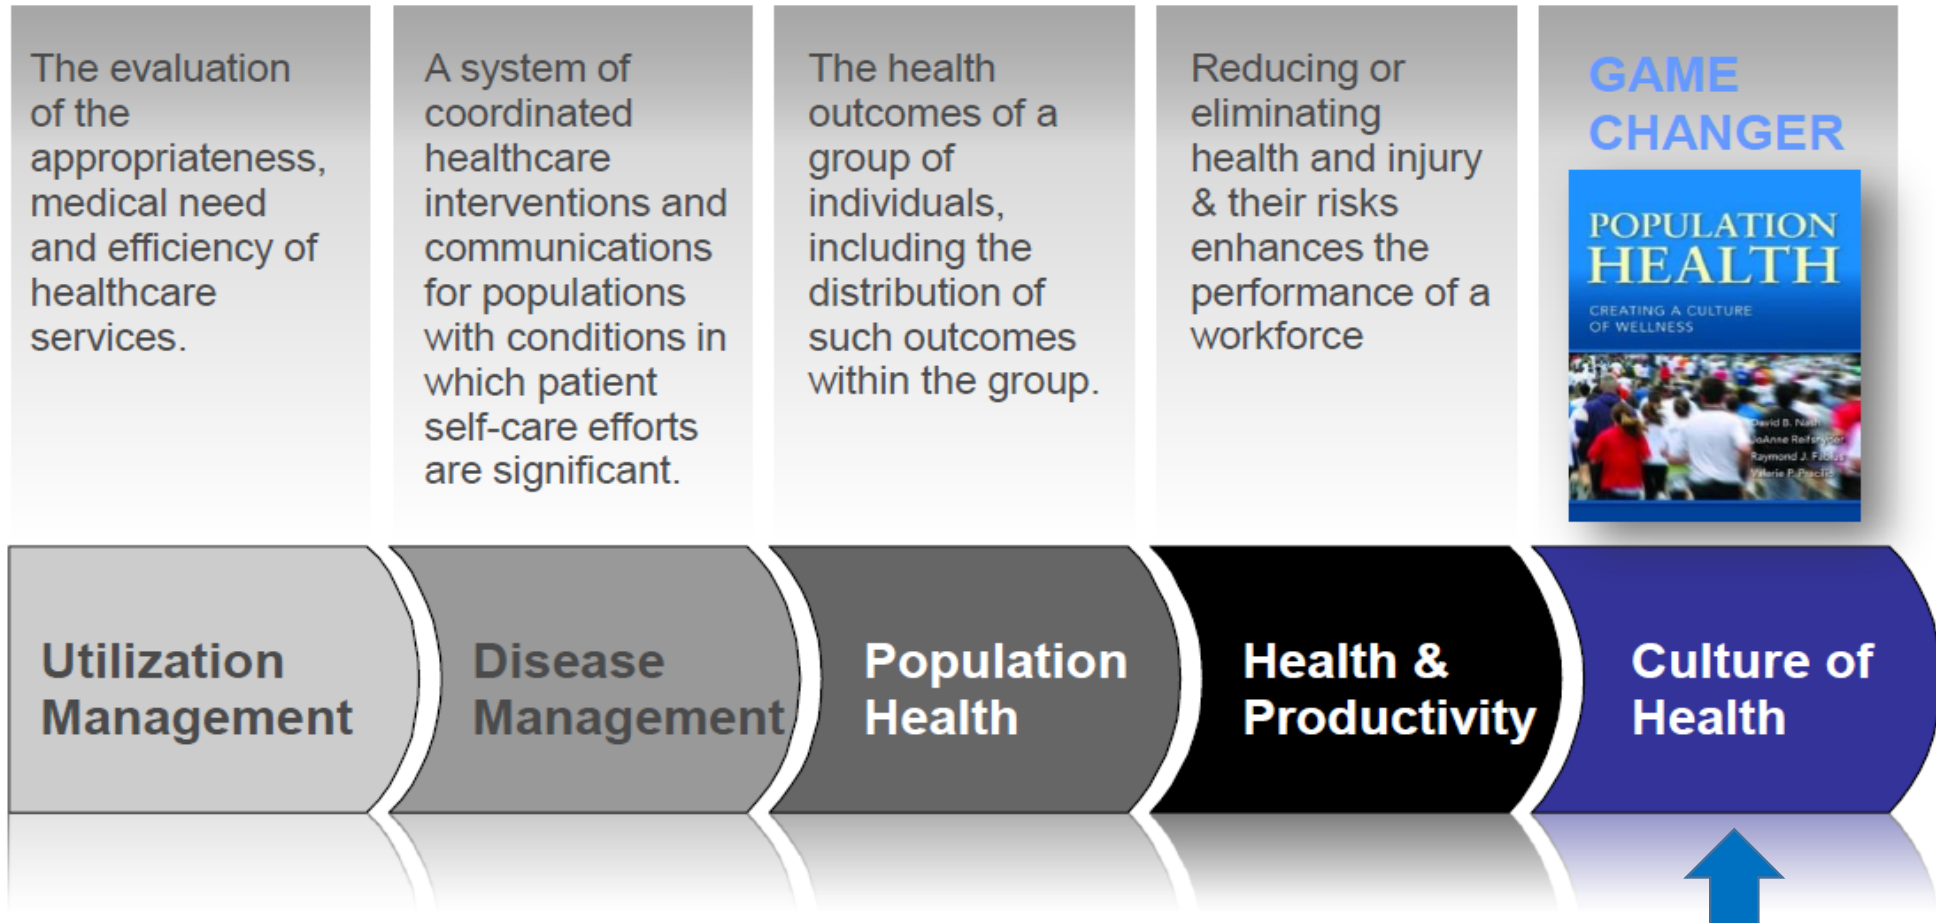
The evaluation of the appropriateness, medical need and efficiency of healthcare services.

A system of coordinated healthcare interventions and communications for populations with conditions in which patient self-care efforts are significant.

The health outcomes of a group of individuals, including the distribution of such outcomes within the group.

Reducing or eliminating health and injury & their risks enhances the performance of a workforce

GAME CHANGER

POPULATION HEALTH

CREATING A CULTURE OF WELLNESS

David B. Nash
JoAnne Reifsnyder
Raymond J. Fabius
Valerie P. Pracilio

Utilization Management

Disease Management

Population Health

Health & Productivity

Culture of Health